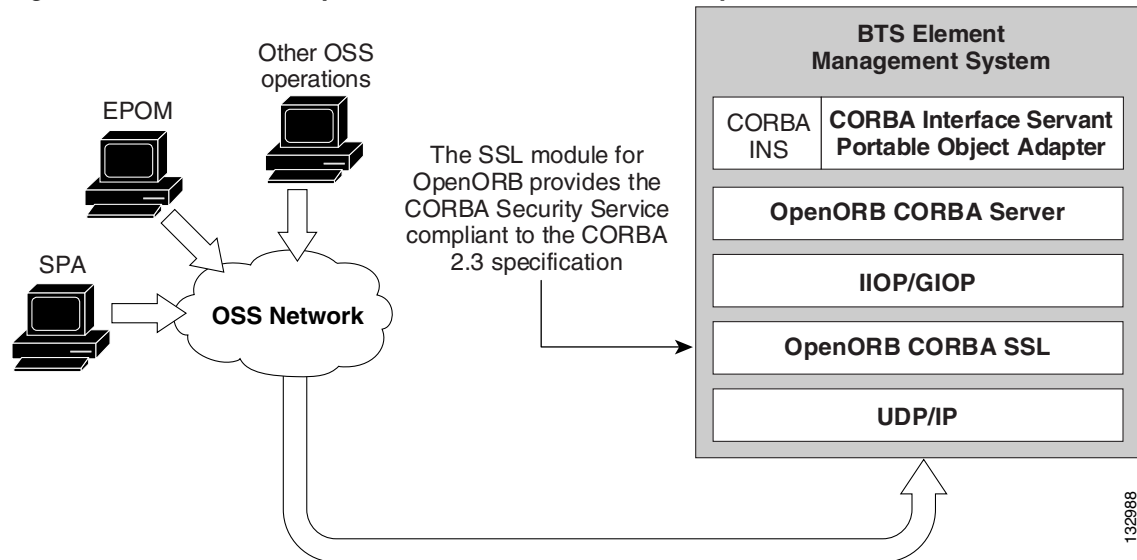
Other OSS operations

EPOM

SPA

OSS Network

The SSL module for OpenORB provides the CORBA Security Service compliant to the CORBA 2.3 specification

BTS Element Management System

CORBA INS

CORBA Interface Servant Portable Object Adapter

OpenORB CORBA Server

IIOP/GIOP

OpenORB CORBA SSL

UDP/IP

132988